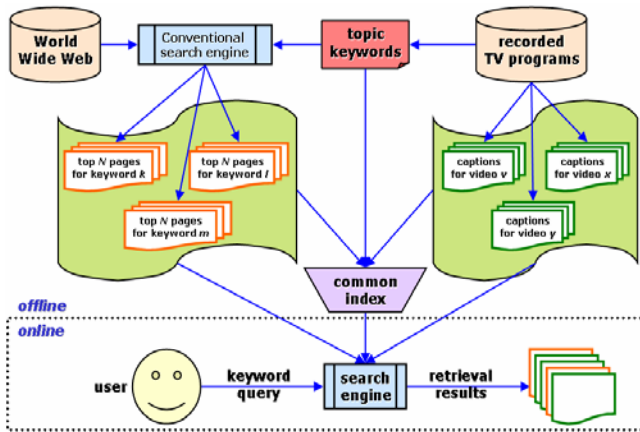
World Wide Web

Conventional search engine

topic keywords

recorded TV programs

top $N$ pages for keyword $k$

top $N$ pages for keyword $l$

top $N$ pages for keyword $m$

captions for video $v$

captions for video $x$

captions for video $y$

common index

offline

online

user

keyword query

search engine

retrieval results